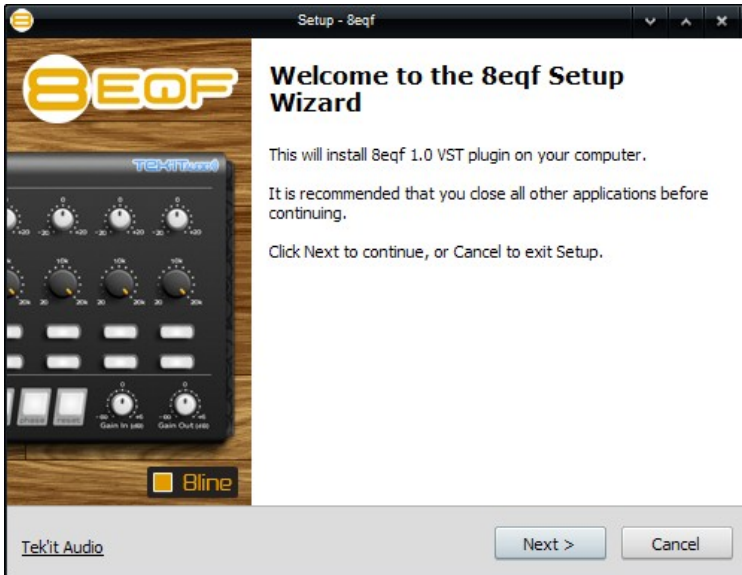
Setup - 8eqf

8EQF

TEKIT audio

Gain In (dB)

Gain Out (dB)

phase

reset

8line

Welcome to the 8eqf Setup Wizard

This will install 8eqf 1.0 VST plugin on your computer.

It is recommended that you close all other applications before continuing.

Click Next to continue, or Cancel to exit Setup.

Tek'it Audio

Next >

Cancel